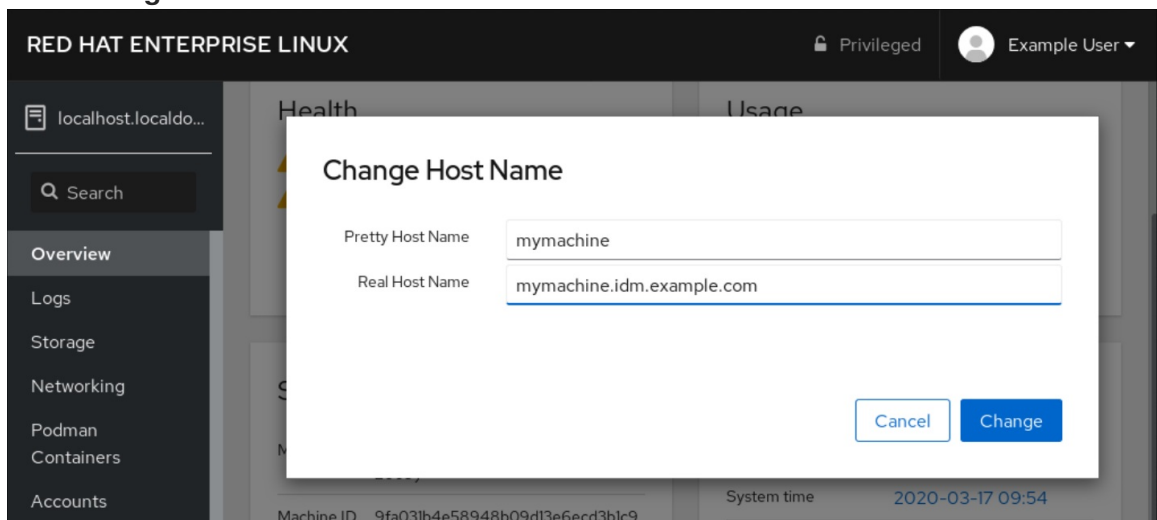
RED HAT ENTERPRISE LINUX

Privileged

Example User

localhost.localdo...

Search

Overview

Logs

Storage

Networking

Podman Containers

Accounts

Health

Usage

Change Host Name

Pretty Host Name mymachine

Real Host Name mymachine.idm.example.com

Cancel

Change

System time 2020-03-17 09:54

Machine ID 9fa031b4e58948b09d13e6ecd3b1c9